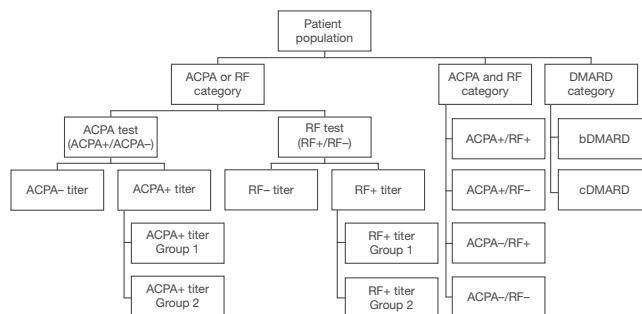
Patient population

ACPA or RF category

ACPA test (ACPA+/ACPA–)

ACPA– titer

ACPA+ titer

ACPA+ titer Group 1

ACPA+ titer Group 2

RF test (RF+/RF–)

RF– titer

RF+ titer

RF+ titer Group 1

RF+ titer Group 2

ACPA and RF category

ACPA+/RF+

ACPA+/RF–

ACPA–/RF+

ACPA–/RF–

DMARD category

bDMARD

cDMARD